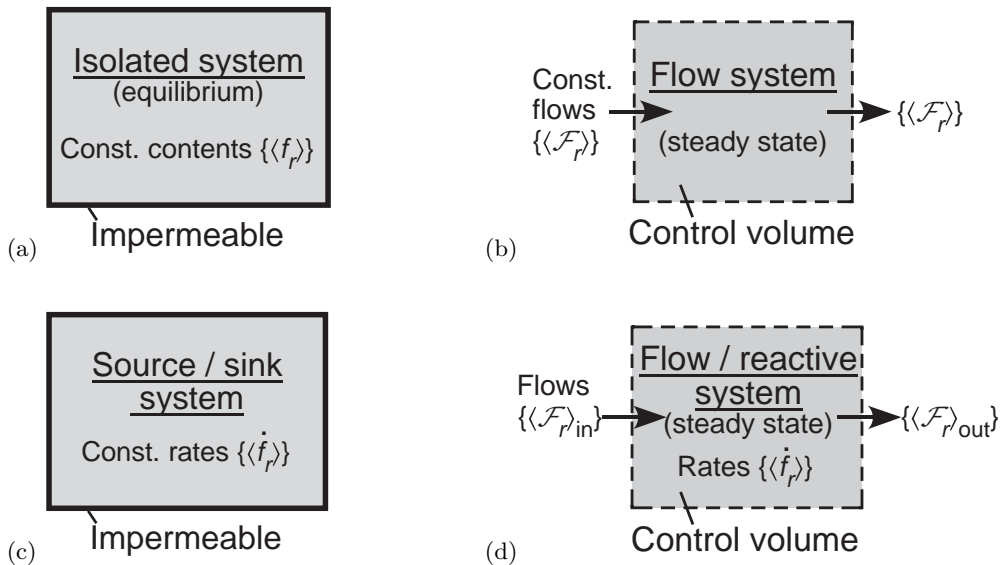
Isolated system
(equilibrium)

Const. contents $\{\langle f_r \rangle\}$

(a) Impermeable

Const. flows $\{\langle \mathcal{F}_r \rangle\}$

Flow system

(steady state)

$\{\langle \mathcal{F}_r \rangle\}$

(b) Control volume

Source / sink system

Const. rates $\{\langle \dot{f}_r \rangle\}$

(c) Impermeable

Flows $\{\langle \mathcal{F}_r \rangle_{\text{in}}\}$

Flow / reactive system
(steady state)

Rates $\{\langle \dot{f}_r \rangle\}$

$\{\langle \mathcal{F}_r \rangle_{\text{out}}\}$

(d) Control volume